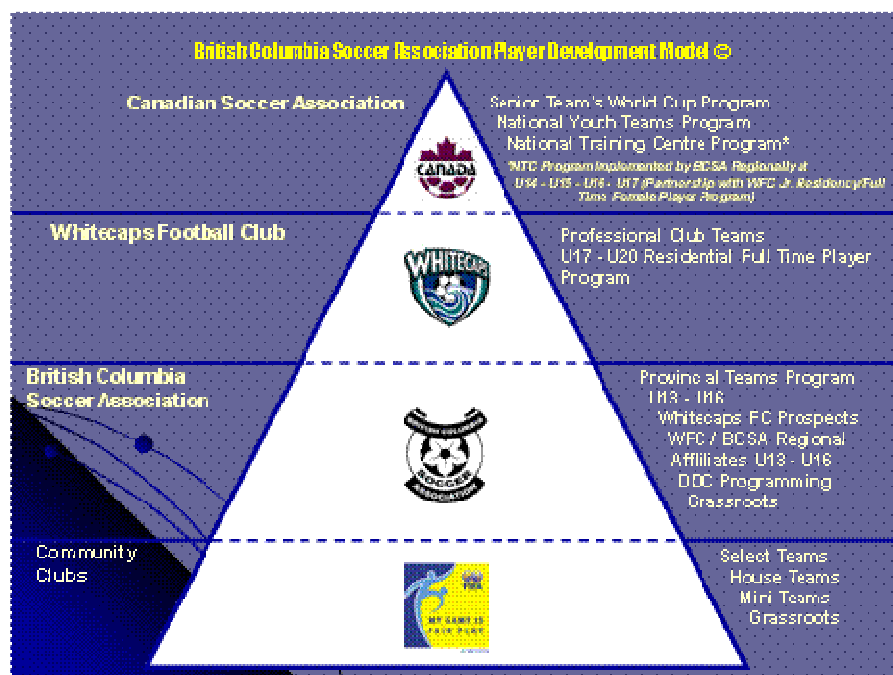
British Columbia Soccer Association Player Development Model ©

Canadian Soccer Association

Senior Team's World Cup Program
National Youth Teams Program
National Training Centre Program*

*NTC Program implemented by BCSA Regionally at U14 - U15 - U16 - U17 (Partnership with WFC Jr. Residency/Full Time Female Player Program)

CANADA

Whitecaps Football Club

Professional Club Teams
U17 - U20 Residential Full Time Player Program

WHITECAPS

British Columbia Soccer Association

Provincial Teams Program
U13 - U16
Whitecaps FC Prospects
WFC / BCSA Regional
Affiliates U13 - U16
DDC Programming
Grassroots

SOCCER

Community Clubs

Select Teams
House Teams
Mini Teams
Grassroots

FIFA
MY GAME IS FAIR PLAY